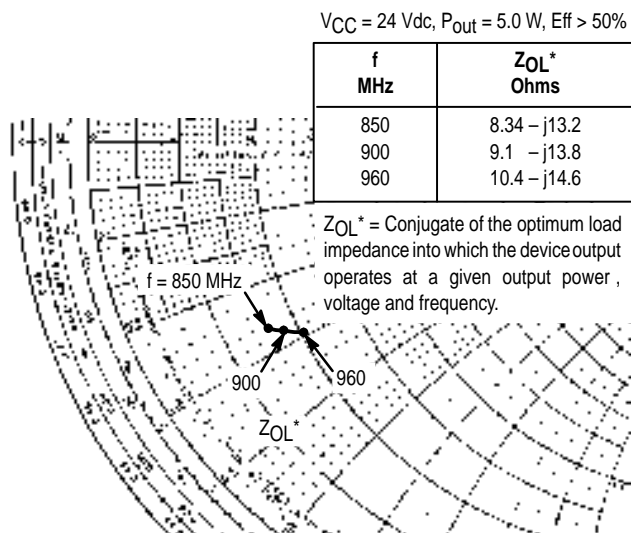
$V_{CC}$ = 24 Vdc, $P_{out}$ = 5.0 W, Eff > 50%

| f MHz | $Z_{OL}^*$ Ohms |
|---|---|
| 850 | 8.34 – j13.2 |
| 900 | 9.1 – j13.8 |
| 960 | 10.4 – j14.6 |

$Z_{OL}^*$ = Conjugate of the optimum load impedance into which the device output operates at a given output power, voltage and frequency.

f = 850 MHz

900

960

$Z_{OL}^*$